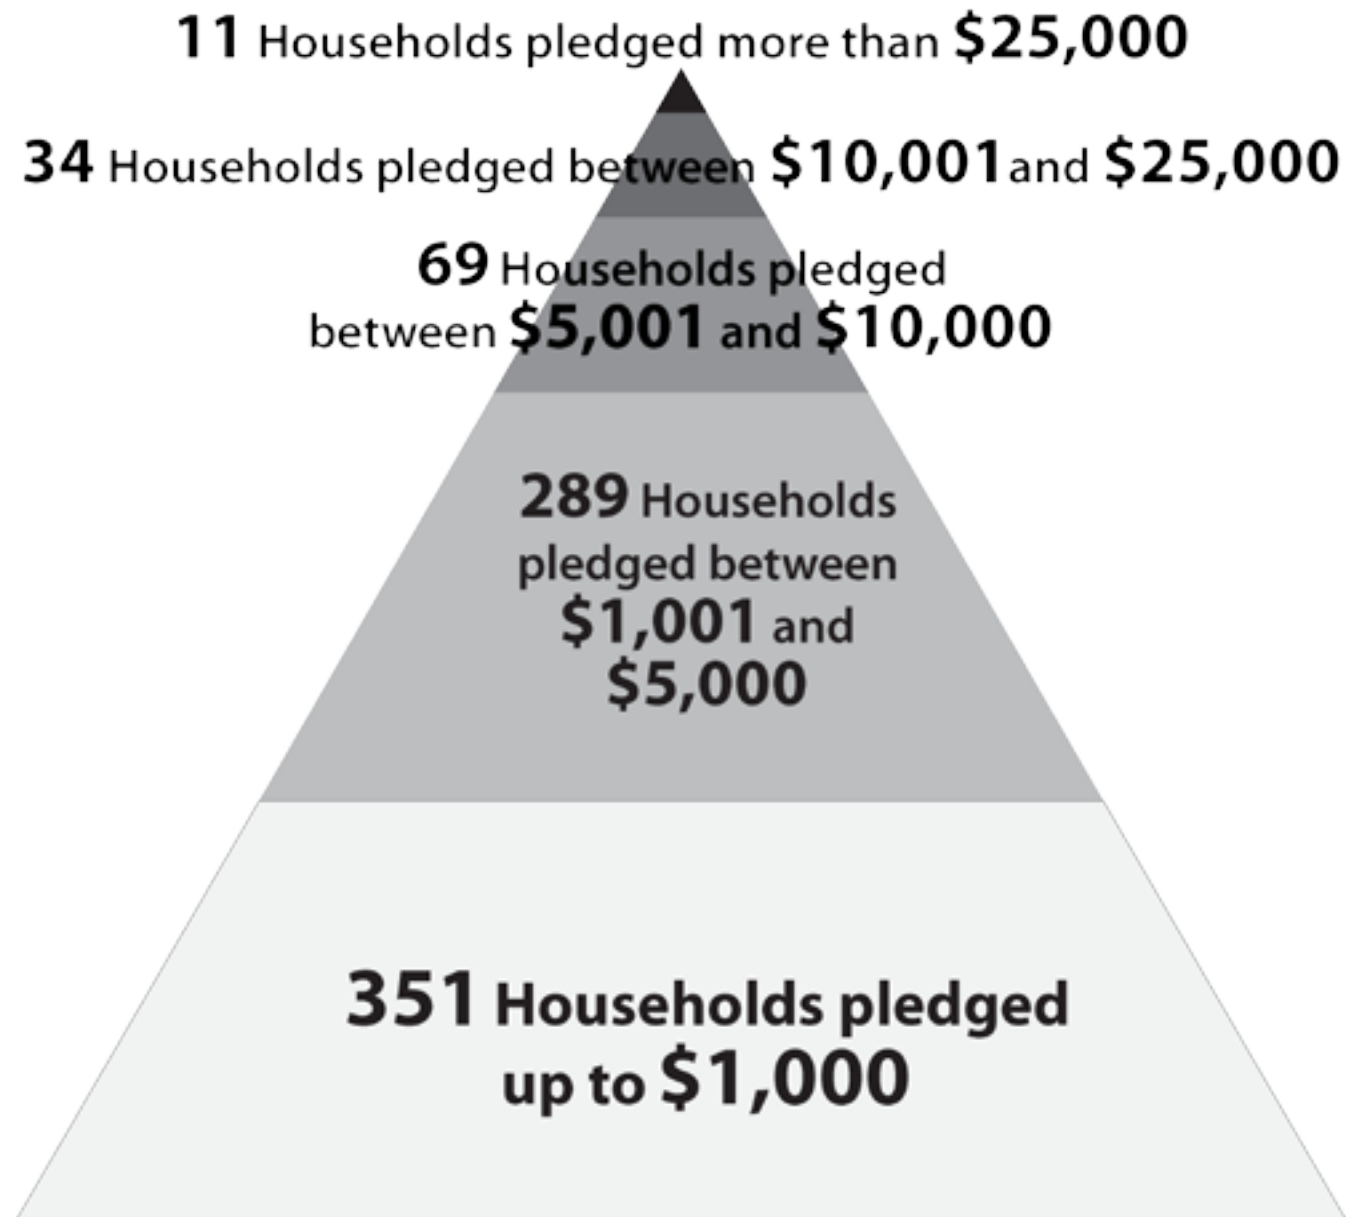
11 Households pledged more than $25,000

34 Households pledged between $10,001 and $25,000

69 Households pledged between $5,001 and $10,000

289 Households pledged between $1,001 and $5,000

351 Households pledged up to $1,000